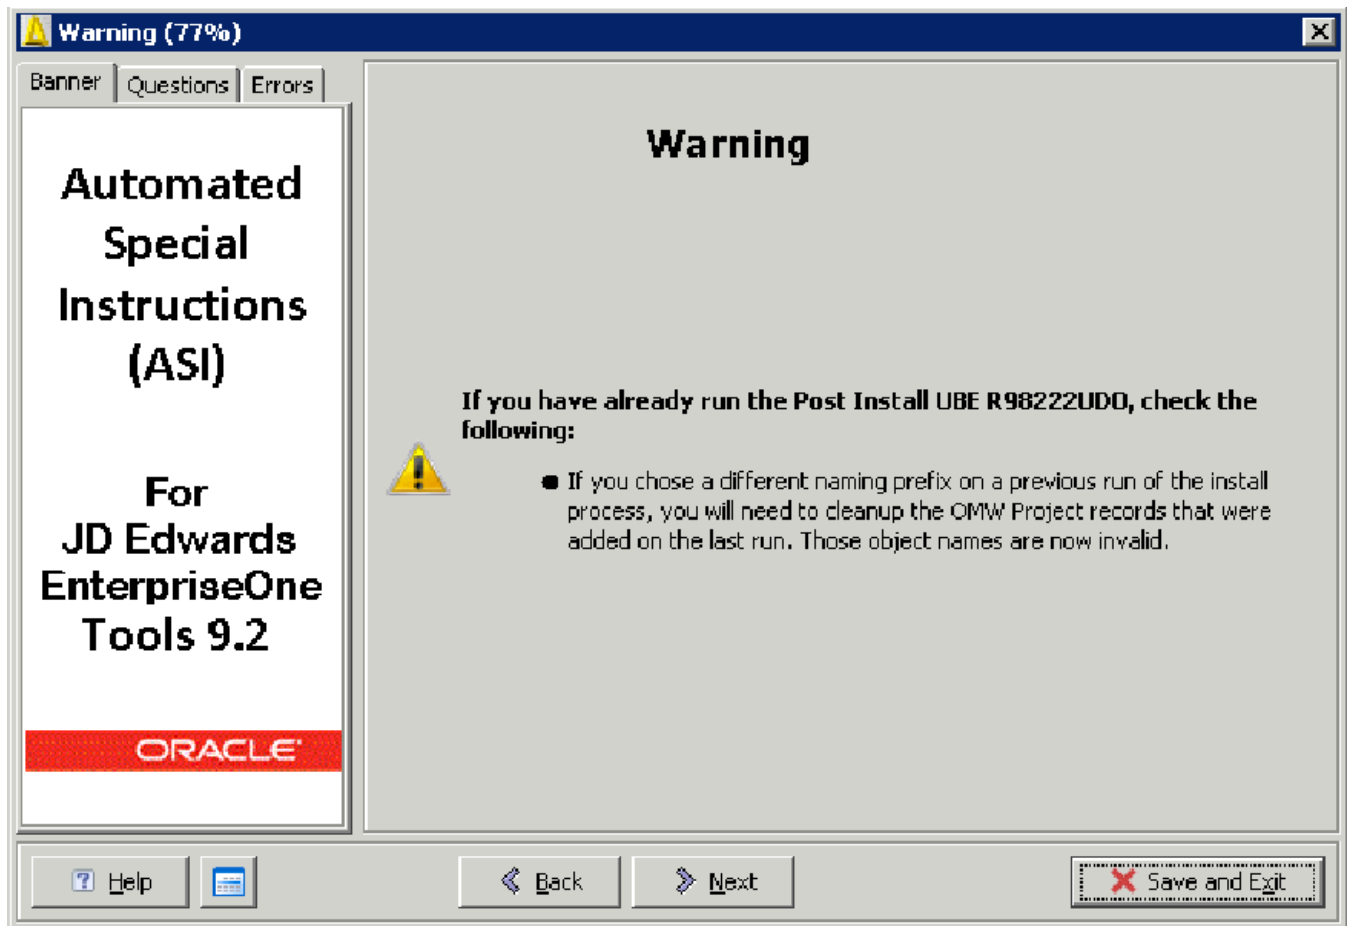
Warning (77%)

Banner | Questions | Errors

Automated Special Instructions (ASI)

For JD Edwards EnterpriseOne Tools 9.2

ORACLE

Warning

If you have already run the Post Install UBE R98222UDO, check the following:

- If you chose a different naming prefix on a previous run of the install process, you will need to cleanup the OMW Project records that were added on the last run. Those object names are now invalid.

Help

Back

Next

Save and Exit